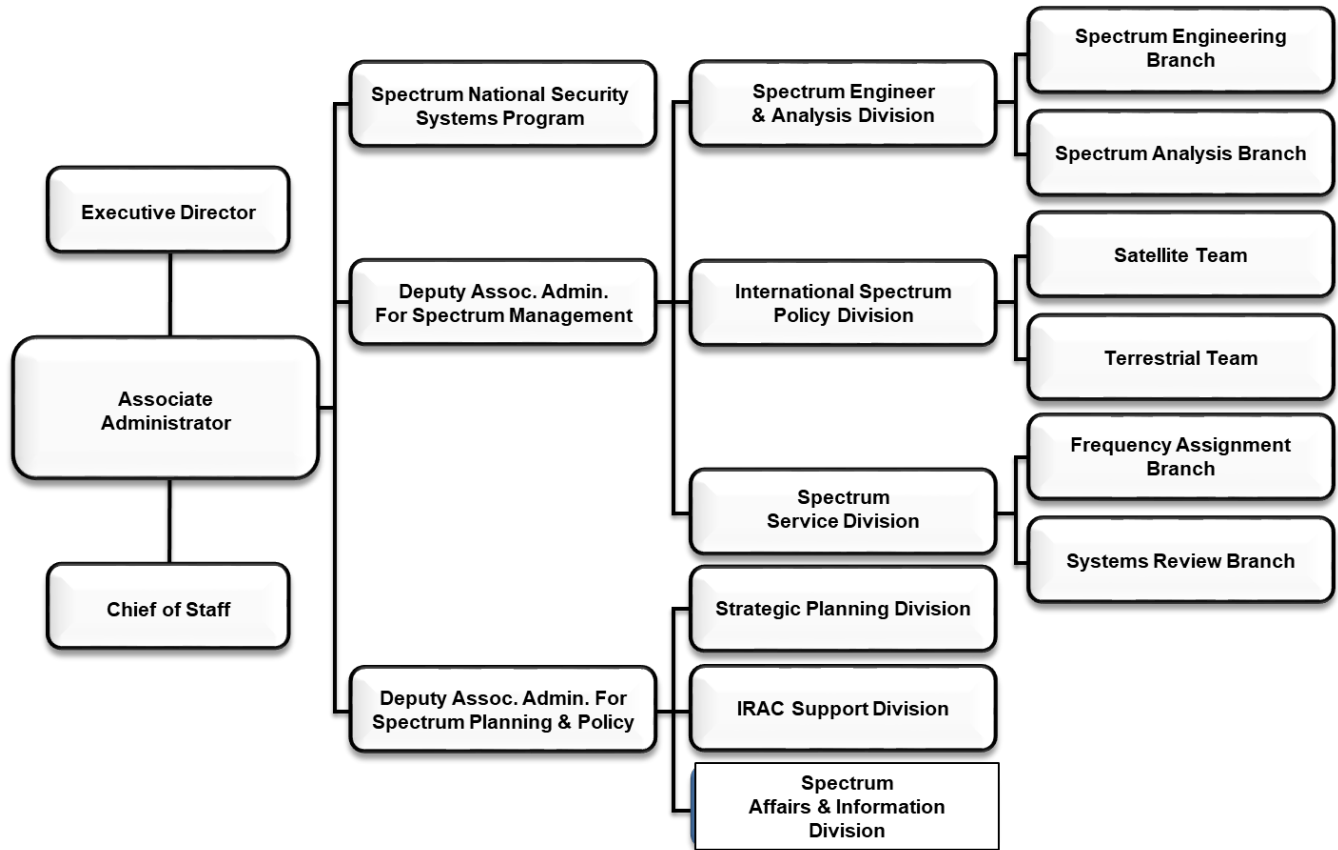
Executive Director

Associate Administrator

Chief of Staff

Spectrum National Security Systems Program

Deputy Assoc. Admin. For Spectrum Management

Deputy Assoc. Admin. For Spectrum Planning & Policy

Spectrum Engineer & Analysis Division

International Spectrum Policy Division

Spectrum Service Division

Strategic Planning Division

IRAC Support Division

Spectrum Affairs & Information Division

Spectrum Engineering Branch

Spectrum Analysis Branch

Satellite Team

Terrestrial Team

Frequency Assignment Branch

Systems Review Branch